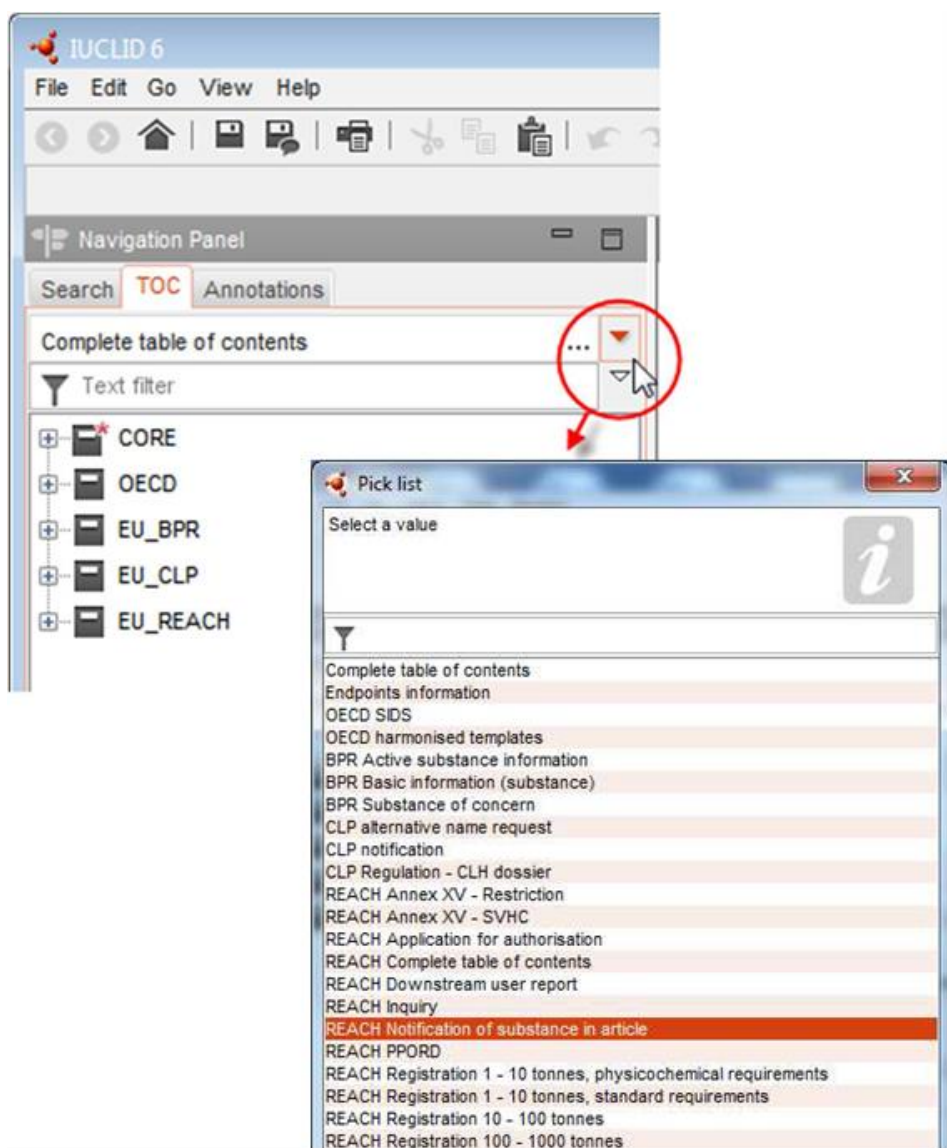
IUCLID 6
File Edit Go View Help

Navigation Panel
Search TOC Annotations
Complete table of contents ...
Text filter
CORE
OECD
EU_BPR
EU_CLP
EU_REACH

Pick list
Select a value

Complete table of contents
Endpoints information
OECD SIDS
OECD harmonised templates
BPR Active substance information
BPR Basic information (substance)
BPR Substance of concern
CLP alternative name request
CLP notification
CLP Regulation - CLH dossier
REACH Annex XV - Restriction
REACH Annex XV - SVHC
REACH Application for authorisation
REACH Complete table of contents
REACH Downstream user report
REACH Inquiry
REACH Notification of substance in article
REACH PPORD
REACH Registration 1 - 10 tonnes, physicochemical requirements
REACH Registration 1 - 10 tonnes, standard requirements
REACH Registration 10 - 100 tonnes
REACH Registration 100 - 1000 tonnes